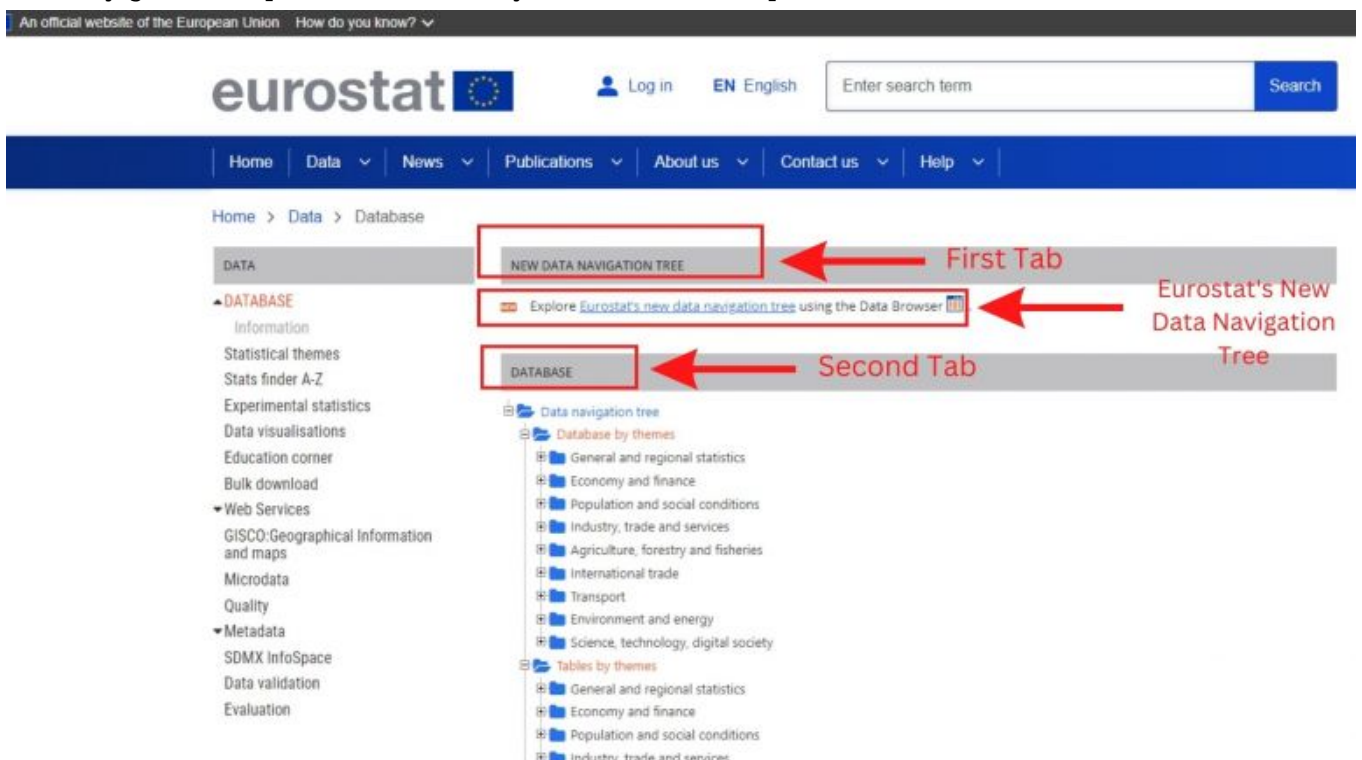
An official website of the European Union How do you know?

eurostat

Log in EN English Enter search term Search

Home | Data | News | Publications | About us | Contact us | Help

Home > Data > Database

DATA

DATABASE
Information
Statistical themes
Stats finder A-Z
Experimental statistics
Data visualisations
Education corner
Bulk download
Web Services
GISCO:Geographical Information and maps
Microdata
Quality
Metadata
SDMX InfoSpace
Data validation
Evaluation

NEW DATA NAVIGATION TREE

First Tab

Explore Eurostat's new data navigation tree using the Data Browser

Eurostat's New Data Navigation Tree

DATABASE

Second Tab

Data navigation tree
Database by themes
General and regional statistics
Economy and finance
Population and social conditions
Industry, trade and services
Agriculture, forestry and fisheries
International trade
Transport
Environment and energy
Science, technology, digital society
Tables by themes
General and regional statistics
Economy and finance
Population and social conditions
Industry, trade and services